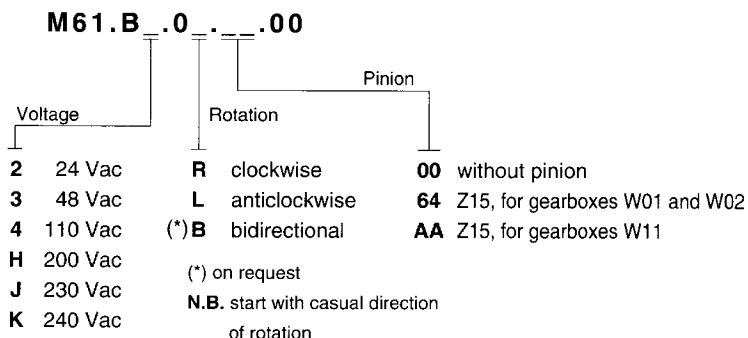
M61.B_.0_.__.00

Voltage

Rotation

Pinion

2 24 Vac
3 48 Vac
4 110 Vac
H 200 Vac
J 230 Vac
K 240 Vac

R clockwise
L anticlockwise
(*) B bidirectional

(*) on request
N.B. start with casual direction of rotation

00 without pinion
64 Z15, for gearboxes W01 and W02
AA Z15, for gearboxes W11